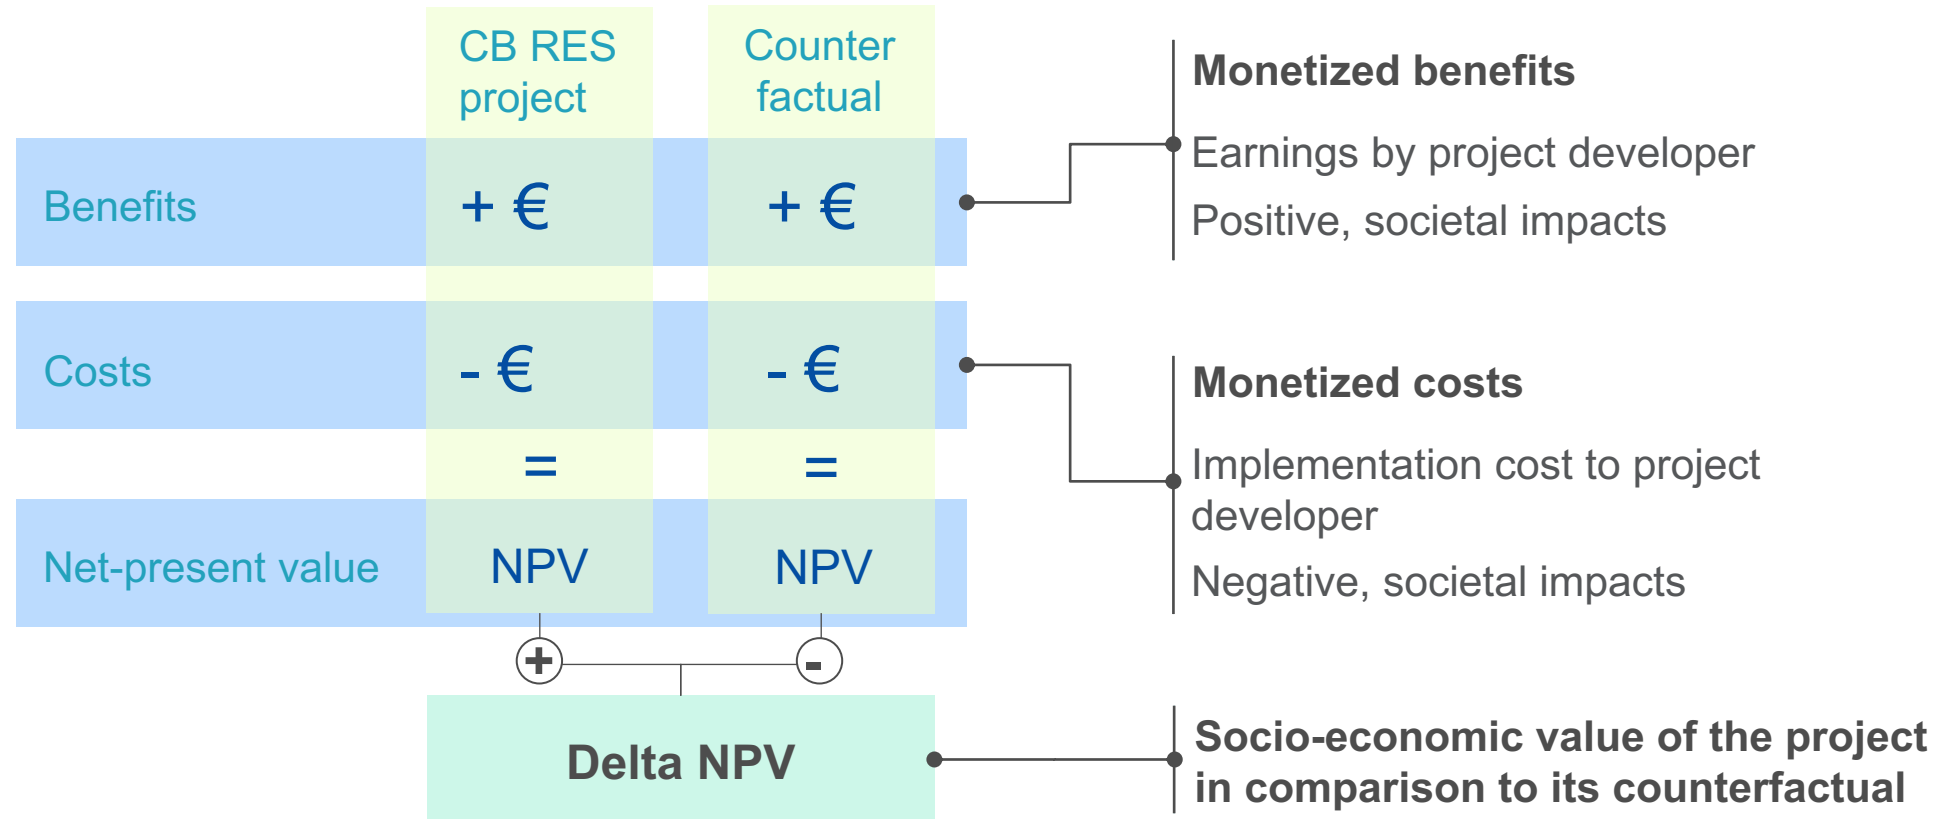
| | CB RES project | Counter factual |
|---|---|---|
| Benefits | + € | + € |
| Costs | - € | - € |
| | = | = |
| Net-present value | NPV | NPV |

+ -

Delta NPV

**Monetized benefits**

Earnings by project developer

Positive, societal impacts

**Monetized costs**

Implementation cost to project developer

Negative, societal impacts

**Socio-economic value of the project in comparison to its counterfactual**